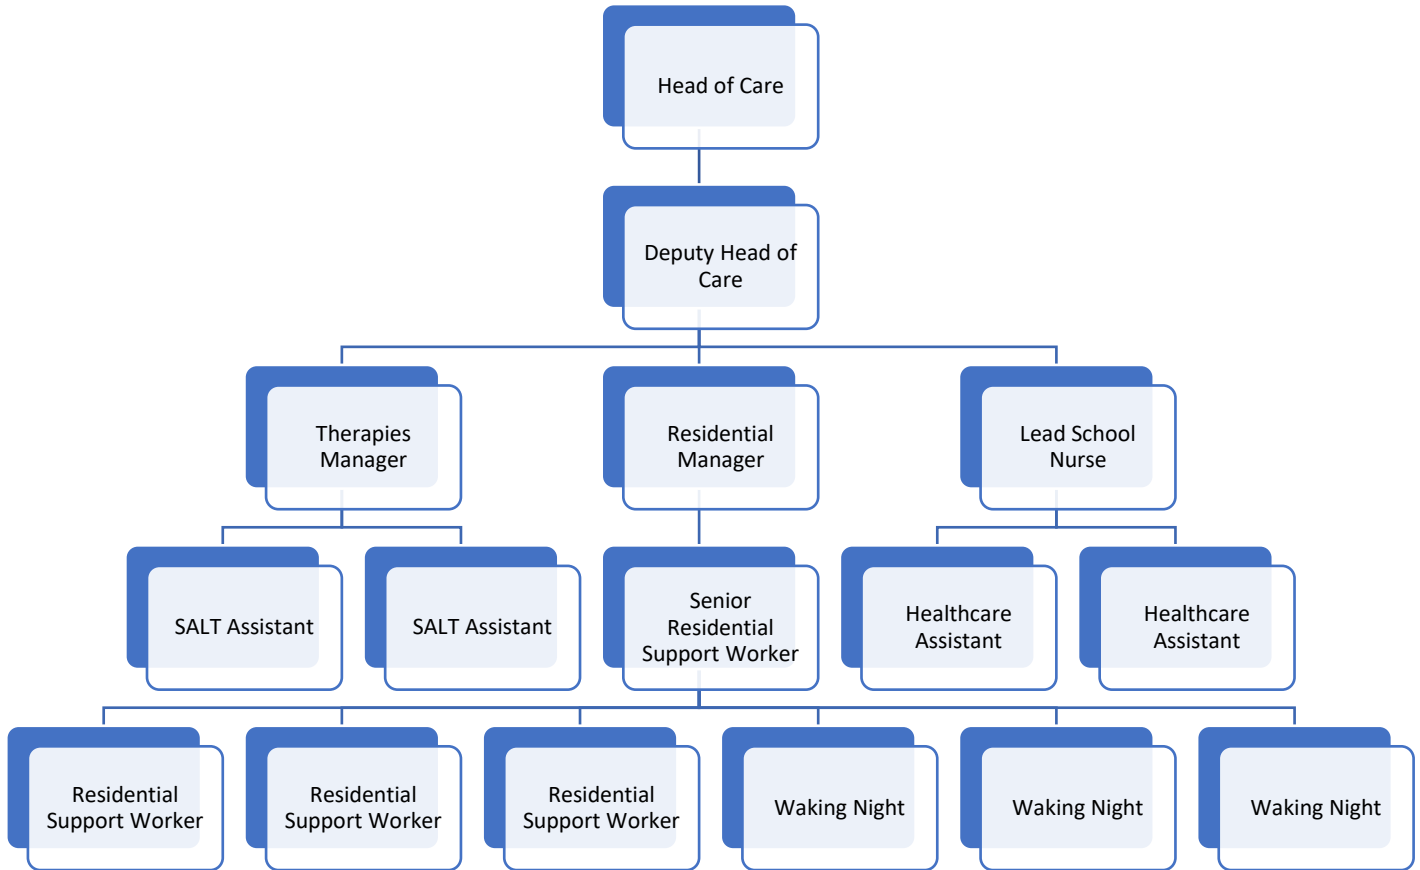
Head of Care

Deputy Head of Care

Therapies Manager

Residential Manager

Lead School Nurse

SALT Assistant

SALT Assistant

Senior Residential Support Worker

Healthcare Assistant

Healthcare Assistant

Residential Support Worker

Residential Support Worker

Residential Support Worker

Waking Night

Waking Night

Waking Night